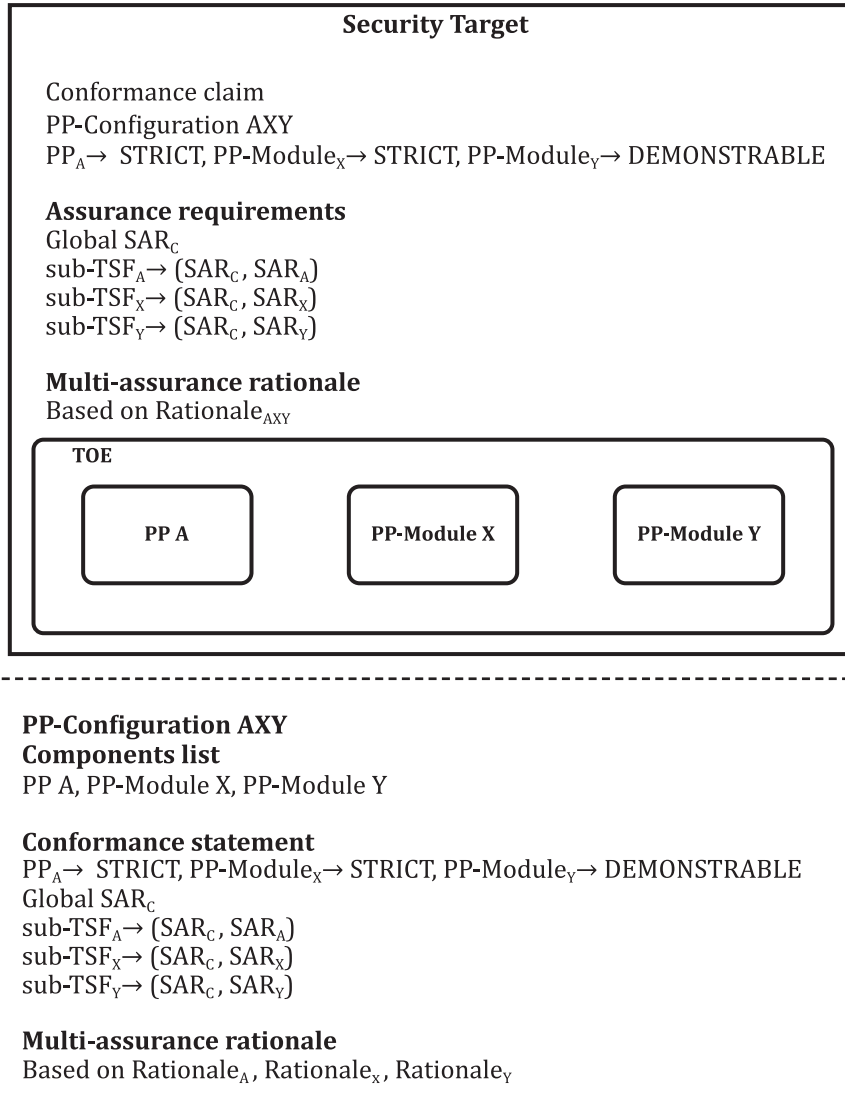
**Security Target**

Conformance claim
PP-Configuration AXY
$PP_A \rightarrow$ STRICT, PP-Module$_X \rightarrow$ STRICT, PP-Module$_Y \rightarrow$ DEMONSTRABLE

**Assurance requirements**
Global $SAR_C$
sub-$TSF_A \rightarrow (SAR_C, SAR_A)$
sub-$TSF_X \rightarrow (SAR_C, SAR_X)$
sub-$TSF_Y \rightarrow (SAR_C, SAR_Y)$

**Multi-assurance rationale**
Based on Rationale$_{AXY}$

TOE

PP A

PP-Module X

PP-Module Y

**PP-Configuration AXY**
**Components list**
PP A, PP-Module X, PP-Module Y

**Conformance statement**
$PP_A \rightarrow$ STRICT, PP-Module$_X \rightarrow$ STRICT, PP-Module$_Y \rightarrow$ DEMONSTRABLE
Global $SAR_C$
sub-$TSF_A \rightarrow (SAR_C, SAR_A)$
sub-$TSF_X \rightarrow (SAR_C, SAR_X)$
sub-$TSF_Y \rightarrow (SAR_C, SAR_Y)$

**Multi-assurance rationale**
Based on Rationale$_A$, Rationale$_x$, Rationale$_Y$